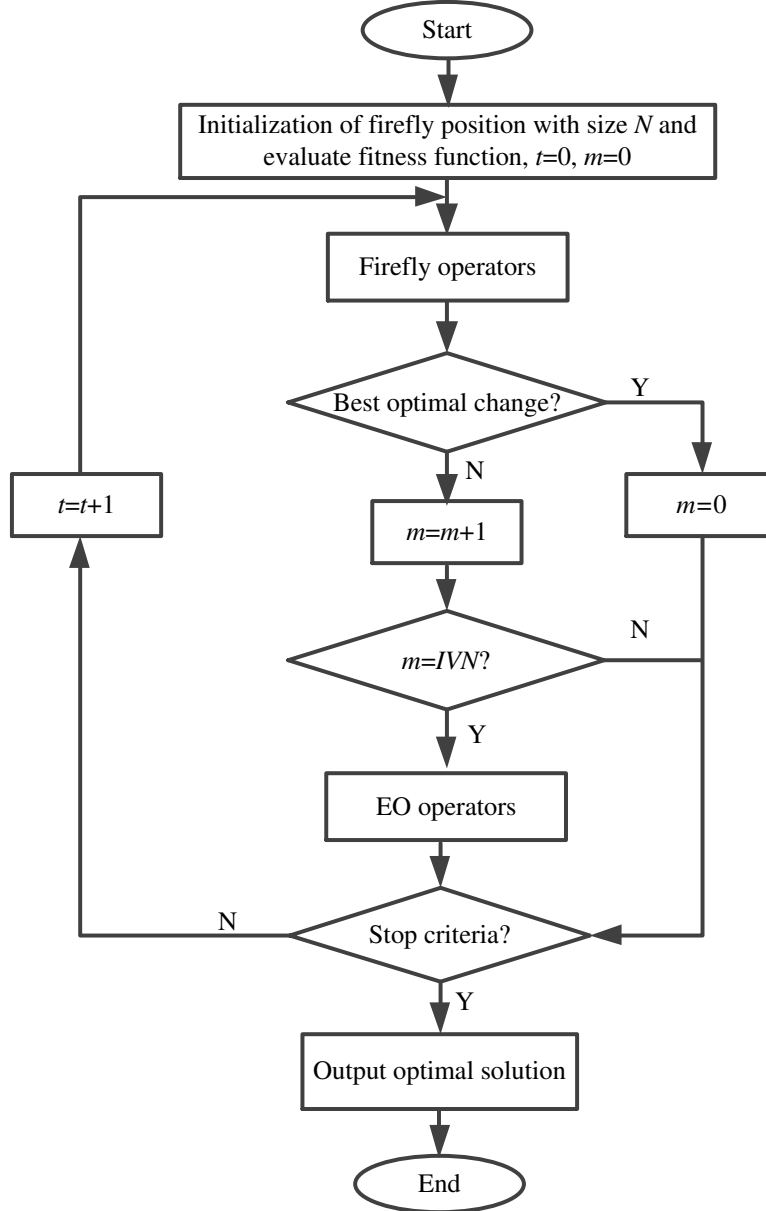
Start

Initialization of firefly position with size $N$ and evaluate fitness function, $t=0$, $m=0$

Firefly operators

Best optimal change?

Y

N

$t=t+1$

$m=m+1$

$m=0$

N

$m=IVN$?

Y

EO operators

N

Stop criteria?

Y

Output optimal solution

End